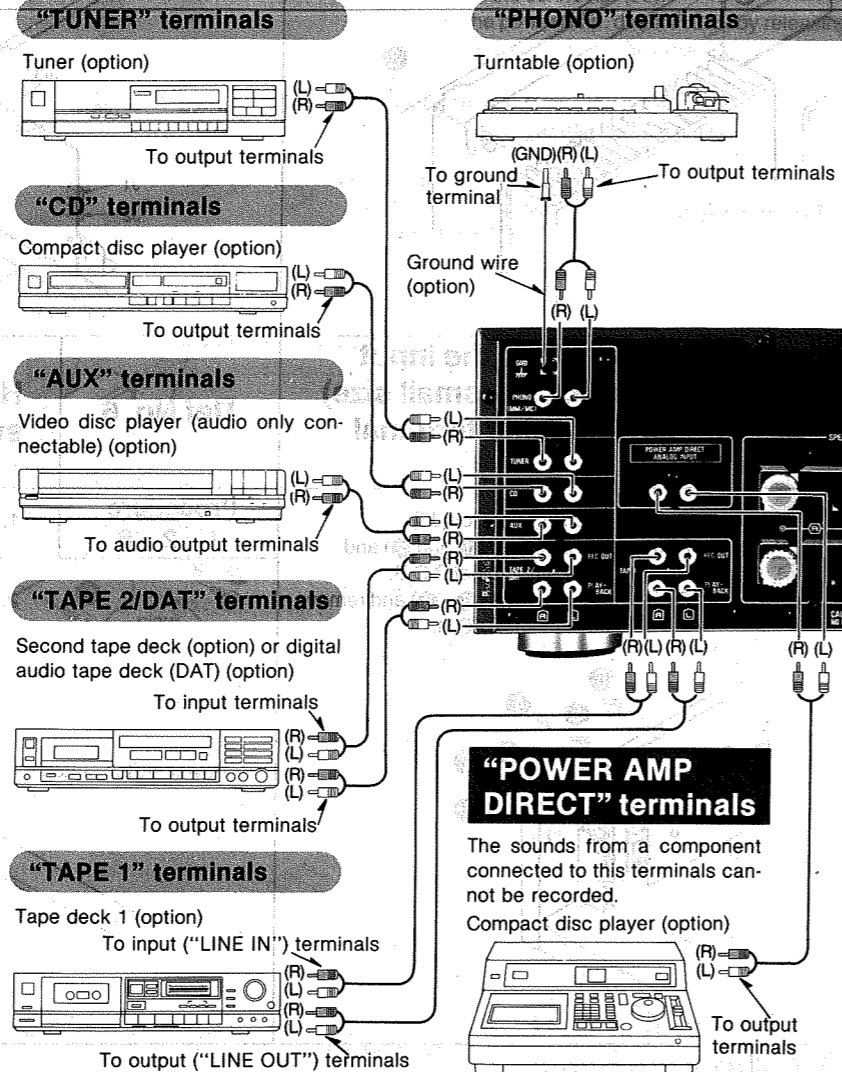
"TUNER" terminals

Tuner (option)

(L)
(R)

To output terminals

"CD" terminals

Compact disc player (option)

(L)
(R)

To output terminals

"AUX" terminals

Video disc player (audio only connectable) (option)

(L)
(R)

To audio output terminals

"TAPE 2/DAT" terminals

Second tape deck (option) or digital audio tape deck (DAT) (option)

To input terminals

(R)
(L)
(R)
(L)

To output terminals

"TAPE 1" terminals

Tape deck 1 (option)

To input ("LINE IN") terminals

(R)
(L)
(R)
(L)

To output ("LINE OUT") terminals

"PHONO" terminals

Turntable (option)

(GND)(R)(L)

To ground terminal

To output terminals

Ground wire (option)

(R) (L)

(L)
(R)
(L)
(R)
(L)
(R)
(R)
(L)
(R)
(L)

PHONO (MM/MC)

TUNER

CD

AUX

TAPE 2/DAT

REC OUT

PLAYBACK

POWER AMP DIRECT ANALOG INPUT

REC OUT

PLAYBACK

(R)(L) (R)(L)

(R) (L)

"POWER AMP DIRECT" terminals

The sounds from a component connected to this terminals cannot be recorded.

Compact disc player (option)

(R)
(L)

To output terminals